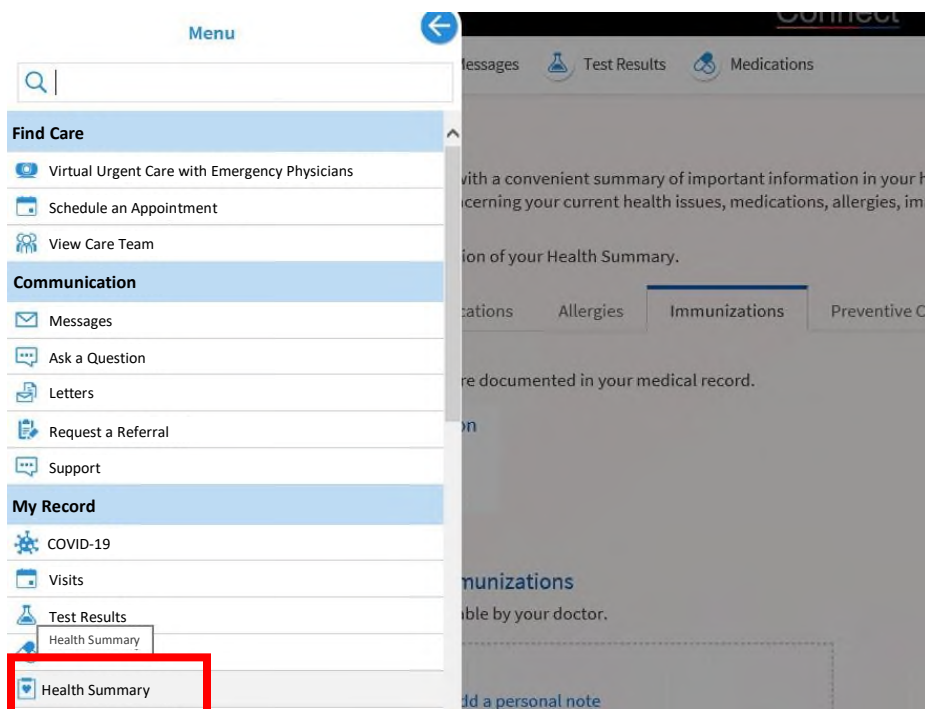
Menu

Find Care

Virtual Urgent Care with Emergency Physicians

Schedule an Appointment

View Care Team

Communication

Messages

Ask a Question

Letters

Request a Referral

Support

My Record

COVID-19

Visits

Test Results

Health Summary

Health Summary

Connect

lessages Test Results Medications

with a convenient summary of important information in your h
ncerning your current health issues, medications, allergies, im

ion of your Health Summary.

ations Allergies Immunizations Preventive C

re documented in your medical record.

on

munizations

able by your doctor.

dd a personal note